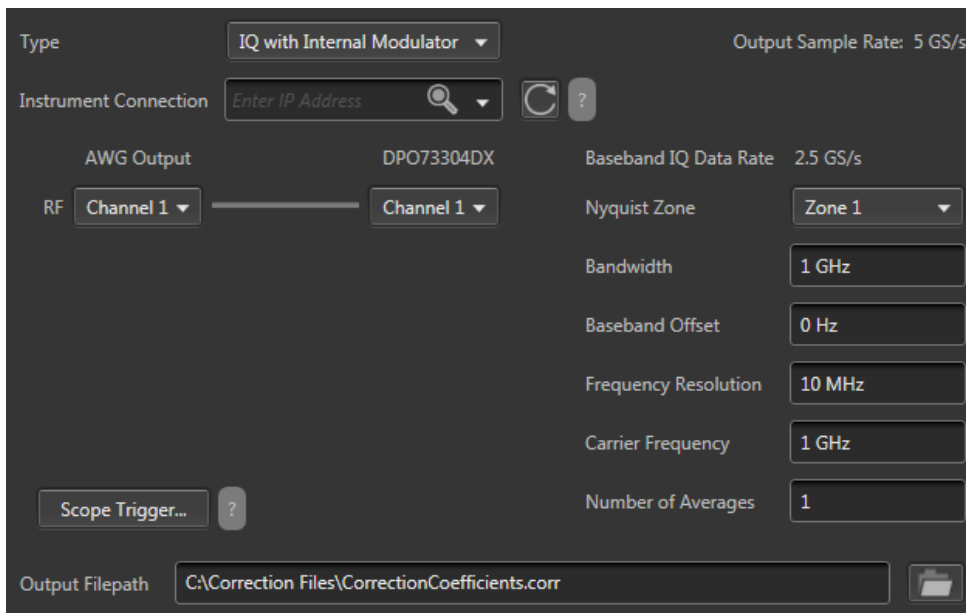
Type IQ with Internal Modulator

Output Sample Rate: 5 GS/s

Instrument Connection Enter IP Address

?

AWG Output

DPO73304DX

RF Channel 1

Channel 1

Baseband IQ Data Rate 2.5 GS/s

Nyquist Zone Zone 1

Bandwidth 1 GHz

Baseband Offset 0 Hz

Frequency Resolution 10 MHz

Carrier Frequency 1 GHz

Number of Averages 1

Scope Trigger...

?

Output Filepath C:\Correction Files\CorrectionCoefficients.corr